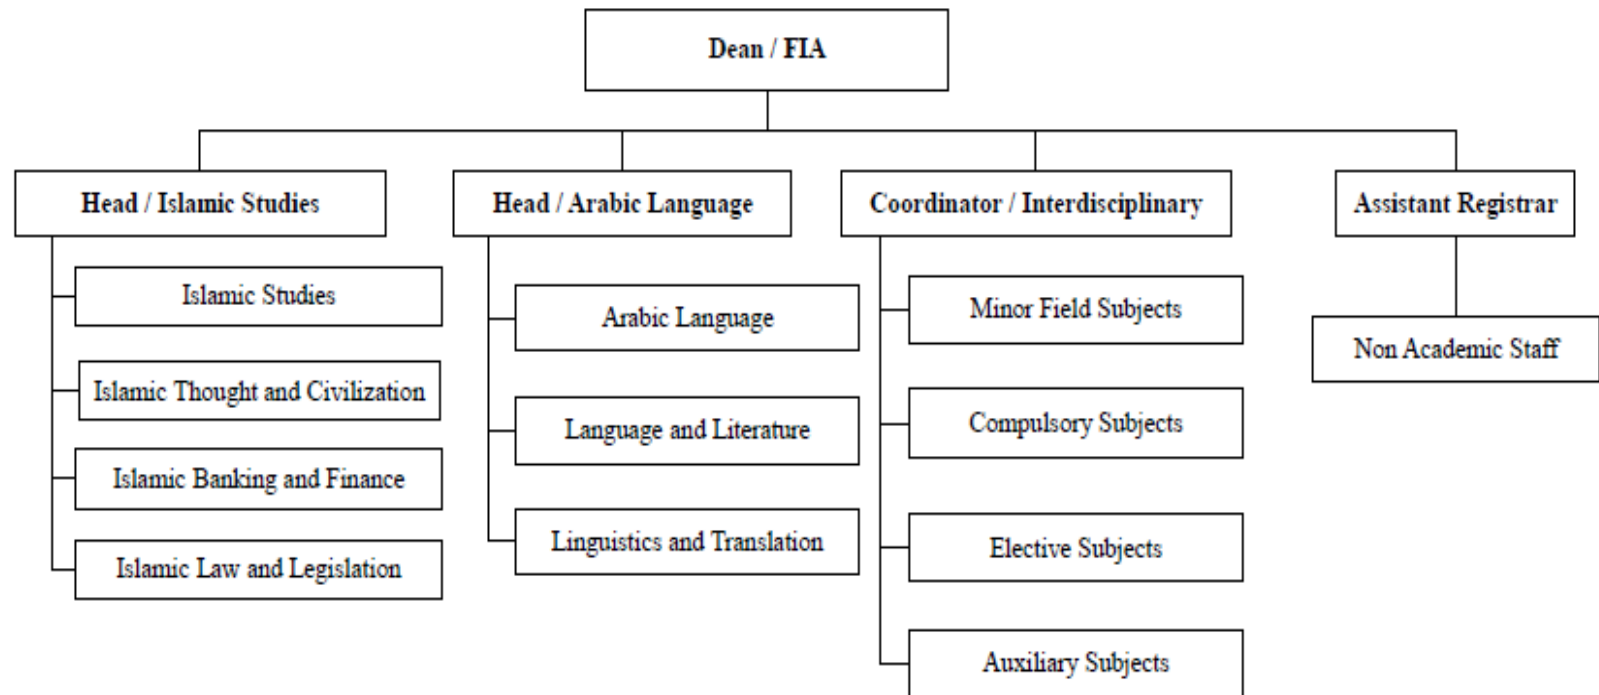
Dean / FIA

Head / Islamic Studies

Islamic Studies

Islamic Thought and Civilization

Islamic Banking and Finance

Islamic Law and Legislation

Head / Arabic Language

Arabic Language

Language and Literature

Linguistics and Translation

Coordinator / Interdisciplinary

Minor Field Subjects

Compulsory Subjects

Elective Subjects

Auxiliary Subjects

Assistant Registrar

Non Academic Staff